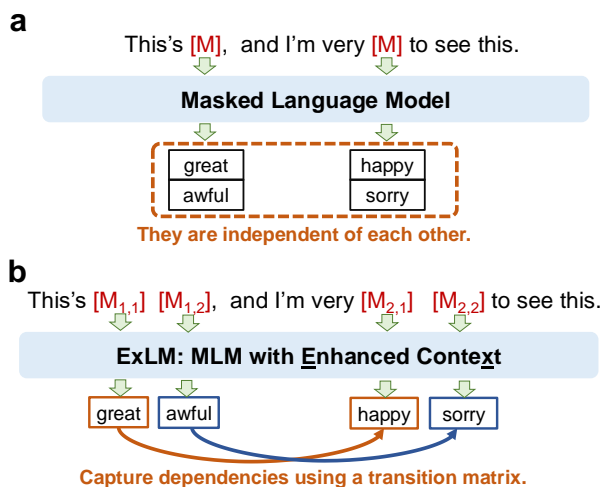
a

This's [M], and I'm very [M] to see this.

Masked Language Model

| great |
|---|
| awful |

| happy |
|---|
| sorry |

They are independent of each other.

b

This's $[M_{1,1}]$ $[M_{1,2}]$, and I'm very $[M_{2,1}]$ $[M_{2,2}]$ to see this.

ExLM: MLM with Enhanced Context

great awful happy sorry

Capture dependencies using a transition matrix.